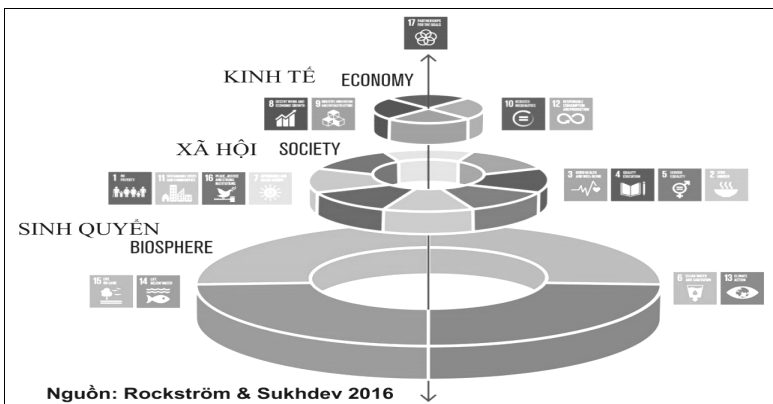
17 PARTNERSHIPS FOR THE GOALS

KINH TẾ ECONOMY

8 DECENT WORK AND ECONOMIC GROWTH

9 INDUSTRY, INNOVATION AND INFRASTRUCTURE

10 REDUCED INEQUALITIES

12 RESPONSIBLE CONSUMPTION AND PRODUCTION

XÃ HỘI SOCIETY

1 NO POVERTY

11 SUSTAINABLE CITIES AND COMMUNITIES

16 PEACE, JUSTICE AND STRONG INSTITUTIONS

7 AFFORDABLE AND CLEAN ENERGY

3 GOOD HEALTH AND WELL-BEING

4 QUALITY EDUCATION

5 GENDER EQUALITY

2 ZERO HUNGER

SINH QUYỂN BIOSPHERE

15 LIFE ON LAND

14 LIFE BELOW WATER

6 CLEAN WATER AND SANITATION

13 CLIMATE ACTION

Nguồn: Rockström & Sukhdev 2016